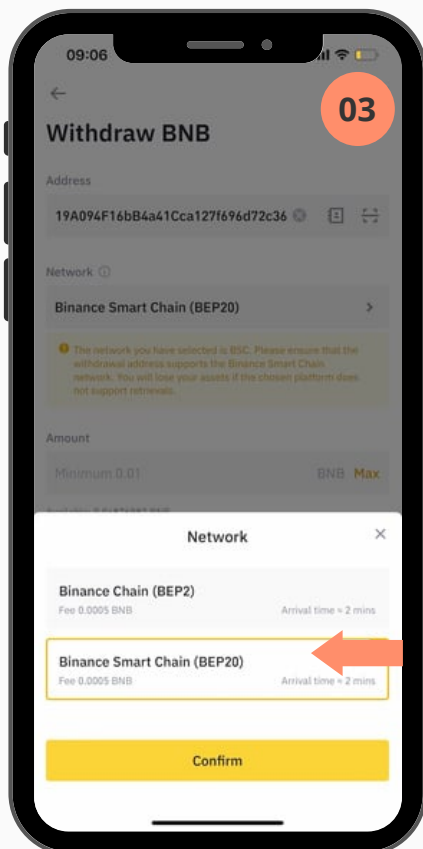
09:06

03

Withdraw BNB

Address

19A094F16bB4a41Cca127f696d72c36

Network

Binance Smart Chain (BEP20)

The network you have selected is BSC. Please ensure that the withdrawal address supports the Binance Smart Chain network. You will lose your assets if the chosen platform does not support retrievals.

Amount

Minimum 0.01

BNB Max

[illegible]

Network

Binance Chain (BEP2)

Fee 0.0005 BNB

Arrival time ≈ 2 mins

Binance Smart Chain (BEP20)

Fee 0.0005 BNB

Arrival time ≈ 2 mins

Confirm